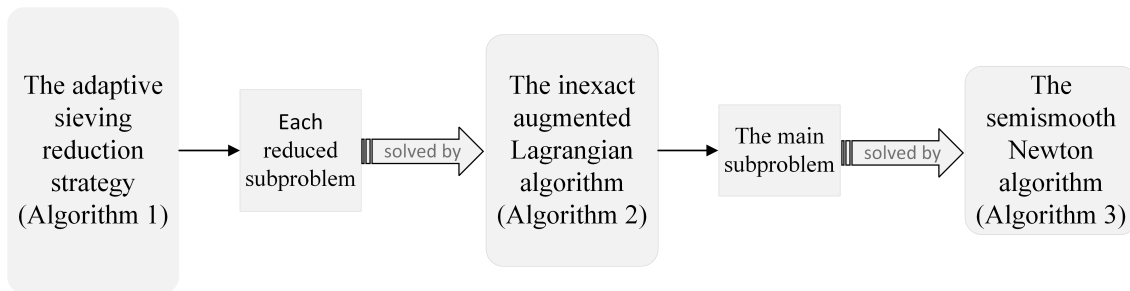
The adaptive sieving reduction strategy (Algorithm 1)

Each reduced subproblem

solved by

The inexact augmented Lagrangian algorithm (Algorithm 2)

The main subproblem

solved by

The semismooth Newton algorithm (Algorithm 3)